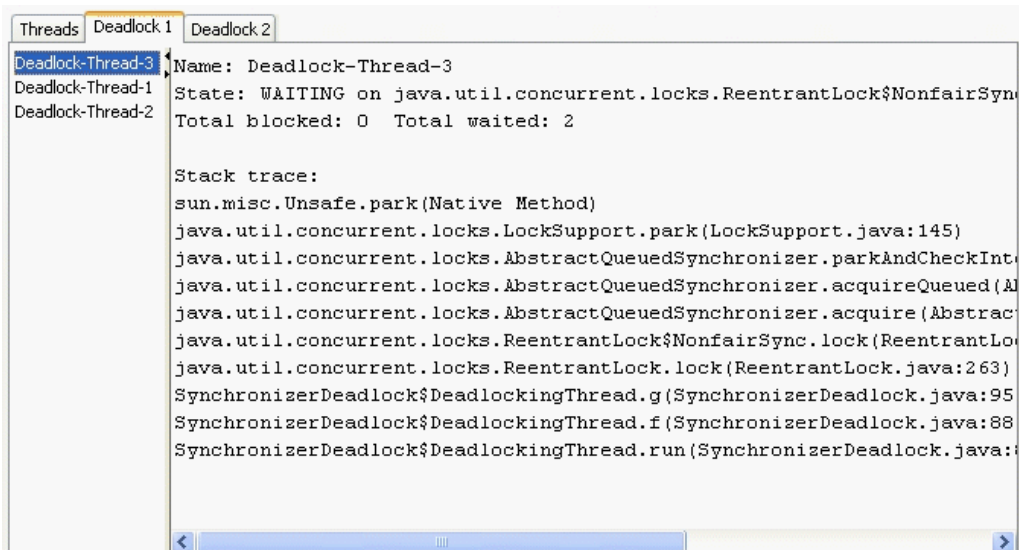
Threads | Deadlock 1 | Deadlock 2

Deadlock-Thread-3
Deadlock-Thread-1
Deadlock-Thread-2

Name: Deadlock-Thread-3
State: WAITING on java.util.concurrent.locks.ReentrantLock$NonfairSyn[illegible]
Total blocked: 0 Total waited: 2

Stack trace:
sun.misc.Unsafe.park(Native Method)
java.util.concurrent.locks.LockSupport.park(LockSupport.java:145)
java.util.concurrent.locks.AbstractQueuedSynchronizer.parkAndCheckInt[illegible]
java.util.concurrent.locks.AbstractQueuedSynchronizer.acquireQueued(A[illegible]
java.util.concurrent.locks.AbstractQueuedSynchronizer.acquire(Abstrac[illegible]
java.util.concurrent.locks.ReentrantLock$NonfairSync.lock(ReentrantLo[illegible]
java.util.concurrent.locks.ReentrantLock.lock(ReentrantLock.java:263)
SynchronizerDeadlock$DeadlockingThread.g(SynchronizerDeadlock.java:95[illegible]
SynchronizerDeadlock$DeadlockingThread.f(SynchronizerDeadlock.java:88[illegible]
SynchronizerDeadlock$DeadlockingThread.run(SynchronizerDeadlock.java:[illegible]